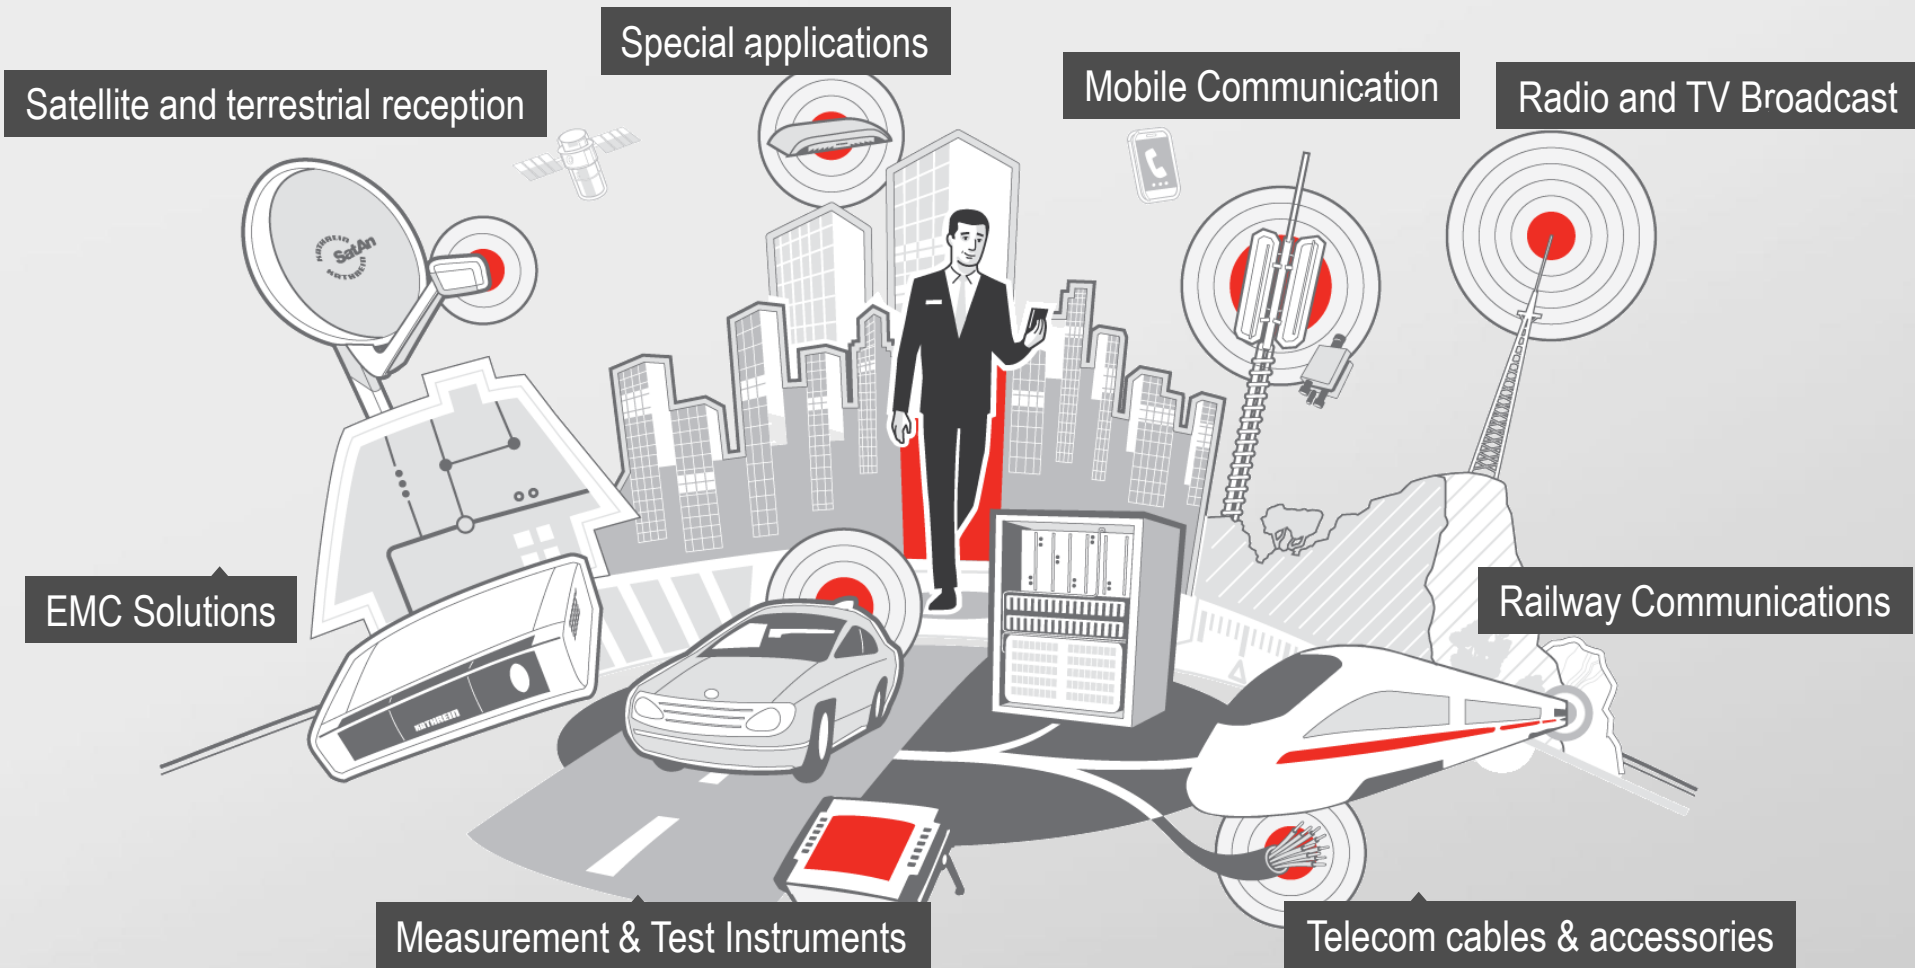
Special applications

Satellite and terrestrial reception

Mobile Communication

Radio and TV Broadcast

KATHREIN SatAn KATHREIN

EMC Solutions

Railway Communications

KATHREIN

Measurement & Test Instruments

Telecom cables & accessories